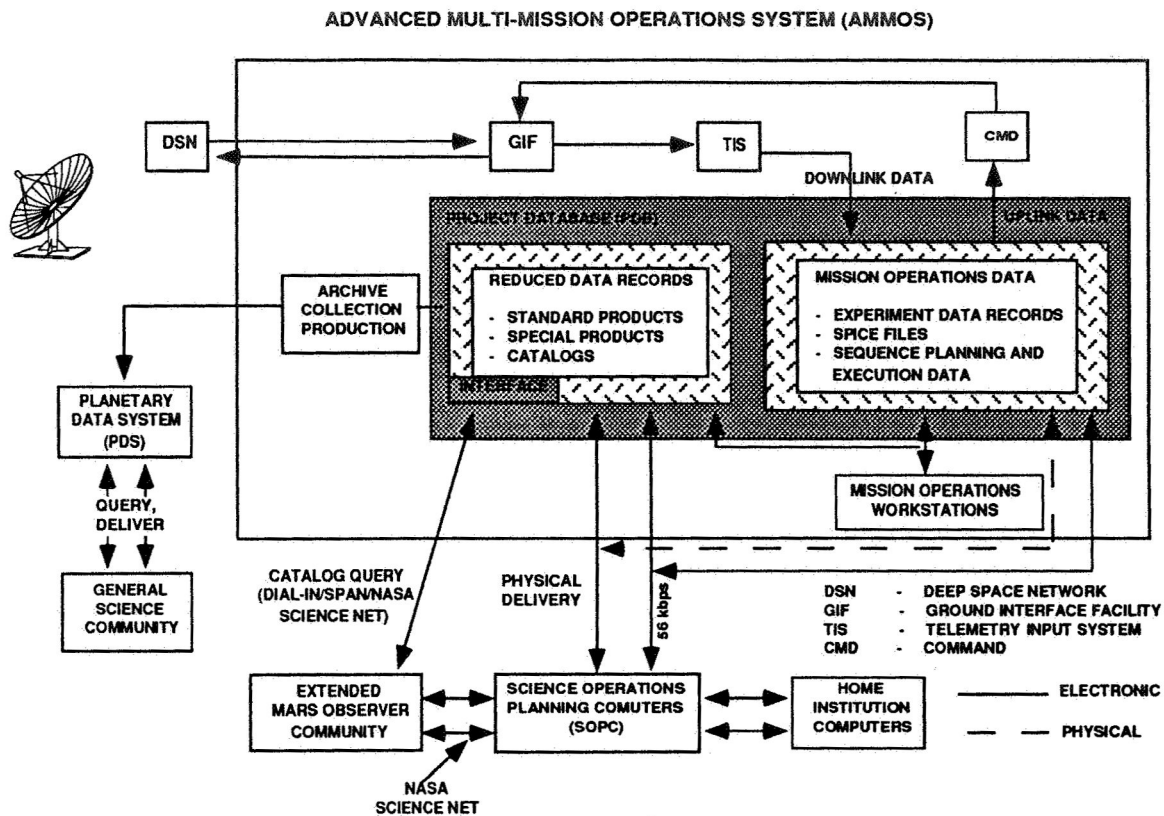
ADVANCED MULTI-MISSION OPERATIONS SYSTEM (AMMOS)

DSN

GIF

TIS

CMD

DOWNLINK DATA

PROJECT DATABASE (PDB)

UPLINK DATA

ARCHIVE COLLECTION PRODUCTION

REDUCED DATA RECORDS

- STANDARD PRODUCTS
- SPECIAL PRODUCTS
- CATALOGS

INTERFACE

MISSION OPERATIONS DATA

- EXPERIMENT DATA RECORDS
- SPICE FILES
- SEQUENCE PLANNING AND EXECUTION DATA

PLANETARY DATA SYSTEM (PDS)

QUERY, DELIVER

GENERAL SCIENCE COMMUNITY

MISSION OPERATIONS WORKSTATIONS

CATALOG QUERY (DIAL-IN/SPAN/NASA SCIENCE NET)

PHYSICAL DELIVERY

56 kbps

DSN - DEEP SPACE NETWORK
GIF - GROUND INTERFACE FACILITY
TIS - TELEMETRY INPUT SYSTEM
CMD - COMMAND

EXTENDED MARS OBSERVER COMMUNITY

SCIENCE OPERATIONS PLANNING COMUTERS (SOPC)

HOME INSTITUTION COMPUTERS

ELECTRONIC

PHYSICAL

NASA SCIENCE NET